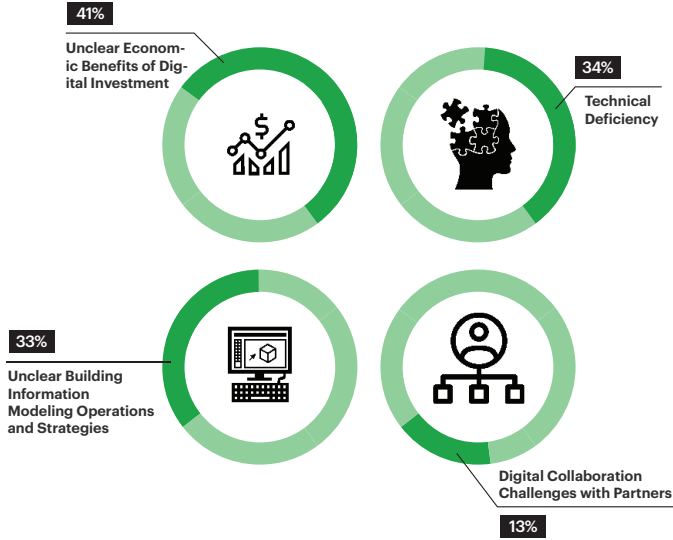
41%

Unclear Economic Benefits of Digital Investment

34%

Technical Deficiency

33%

Unclear Building Information Modeling Operations and Strategies

Digital Collaboration Challenges with Partners

13%